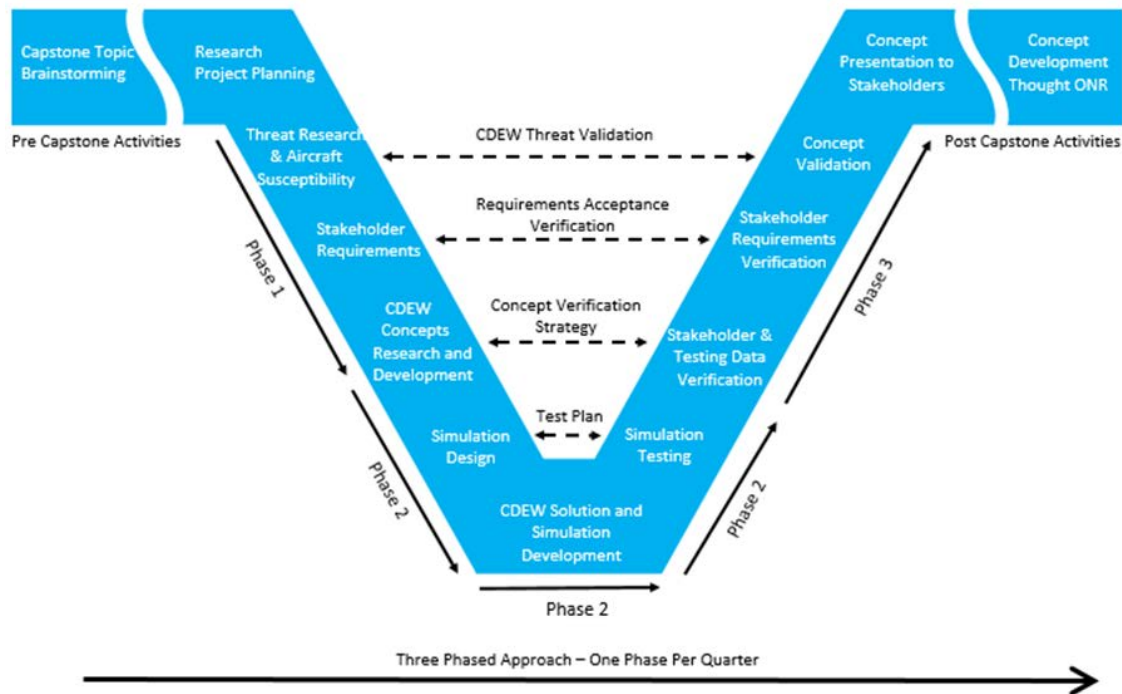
Capstone Topic Brainstorming

Research Project Planning

Pre Capstone Activities

Threat Research & Aircraft Susceptibility

Stakeholder Requirements

CDEW Concepts Research and Development

Simulation Design

CDEW Solution and Simulation Development

Simulation Testing

Stakeholder & Testing Data Verification

Stakeholder Requirements Verification

Concept Validation

Concept Presentation to Stakeholders

Concept Development Thought ONR

Post Capstone Activities

CDEW Threat Validation

Requirements Acceptance Verification

Concept Verification Strategy

Test Plan

Phase 1

Phase 2

Phase 2

Phase 2

Phase 3

Three Phased Approach – One Phase Per Quarter